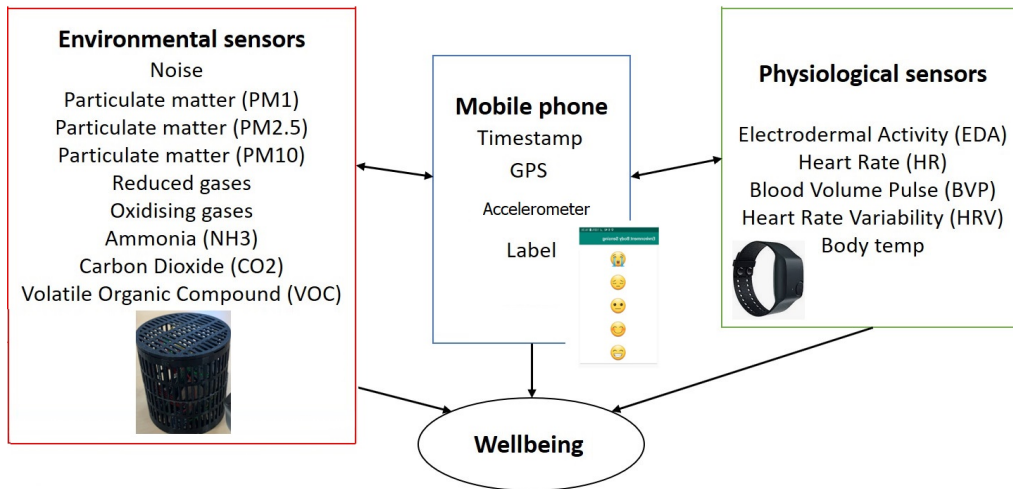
Environmental sensors
Noise
Particulate matter (PM1)
Particulate matter (PM2.5)
Particulate matter (PM10)
Reduced gases
Oxidising gases
Ammonia (NH3)
Carbon Dioxide (CO2)
Volatile Organic Compound (VOC)

Mobile phone
Timestamp
GPS
Accelerometer
Label

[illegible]

Physiological sensors
Electrodermal Activity (EDA)
Heart Rate (HR)
Blood Volume Pulse (BVP)
Heart Rate Variability (HRV)
Body temp

Wellbeing